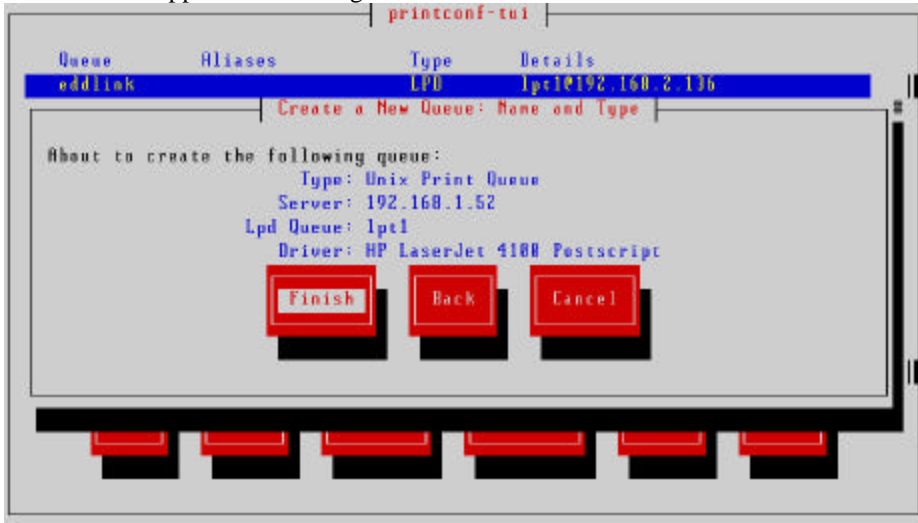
printconf-tui

| Queue | Aliases | Type | Details |
|---|---|---|---|
| eddlink | | LPD | lpt1@192.168.2.136 |

Create a New Queue: Name and Type

About to create the following queue:
Type: Unix Print Queue
Server: 192.168.1.52
Lpd Queue: lpt1
Driver: HP LaserJet 4100 Postscript

Finish
Back
Cancel